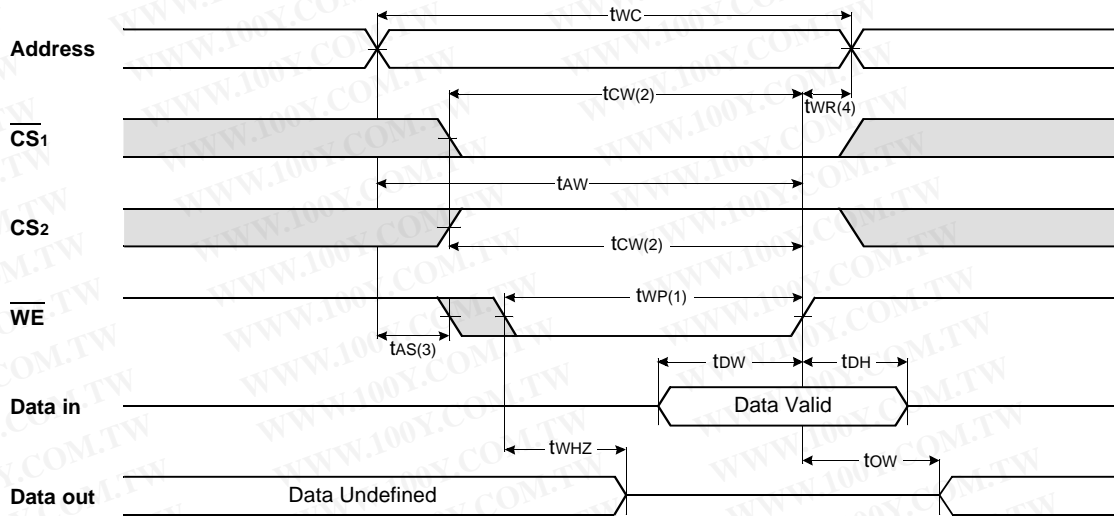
Address

$t_{WC}$

$\overline{CS_1}$

$t_{CW(2)}$

$t_{WR(4)}$

$t_{AW}$

$CS_2$

$t_{CW(2)}$

$\overline{WE}$

$t_{WP(1)}$

$t_{AS(3)}$

$t_{DW}$

$t_{DH}$

Data in

Data Valid

$t_{WHZ}$

$t_{OW}$

Data out

Data Undefined

WWW.100Y.COM.TW